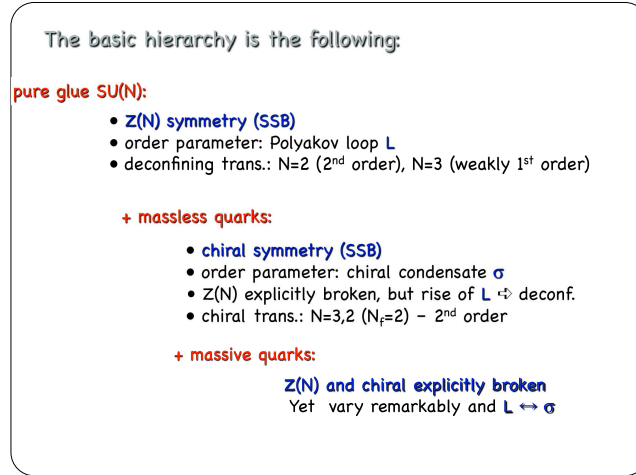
The basic hierarchy is the following:

pure glue SU(N):

- Z(N) symmetry (SSB)
- order parameter: Polyakov loop L
- deconfining trans.: N=2 (2$^{nd}$ order), N=3 (weakly 1$^{st}$ order)

+ massless quarks:

- chiral symmetry (SSB)
- order parameter: chiral condensate $\sigma$
- Z(N) explicitly broken, but rise of L ⇨ deconf.
- chiral trans.: N=3,2 (N$_f$=2) – 2$^{nd}$ order

+ massive quarks:

Z(N) and chiral explicitly broken
Yet vary remarkably and L $\leftrightarrow$ $\sigma$